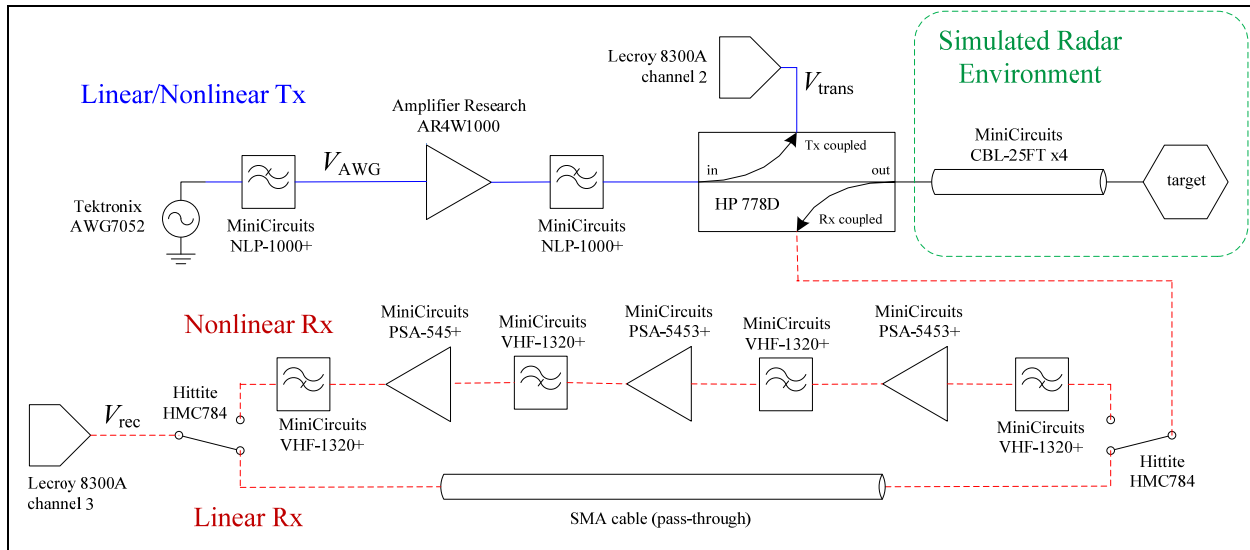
Simulated Radar Environment

Lecroy 8300A channel 2

$V_{\text{trans}}$

Linear/Nonlinear Tx

Amplifier Research AR4W1000

$V_{\text{AWG}}$

Tx coupled

in

out

MiniCircuits CBL-25FT x4

target

Tektronix AWG7052

MiniCircuits NLP-1000+

MiniCircuits NLP-1000+

HP 778D

Rx coupled

Nonlinear Rx

MiniCircuits PSA-545+

MiniCircuits VHF-1320+

MiniCircuits PSA-5453+

MiniCircuits VHF-1320+

MiniCircuits PSA-5453+

Hittite HMC784

$V_{\text{rec}}$

MiniCircuits VHF-1320+

MiniCircuits VHF-1320+

Hittite HMC784

Lecroy 8300A channel 3

Linear Rx

SMA cable (pass-through)